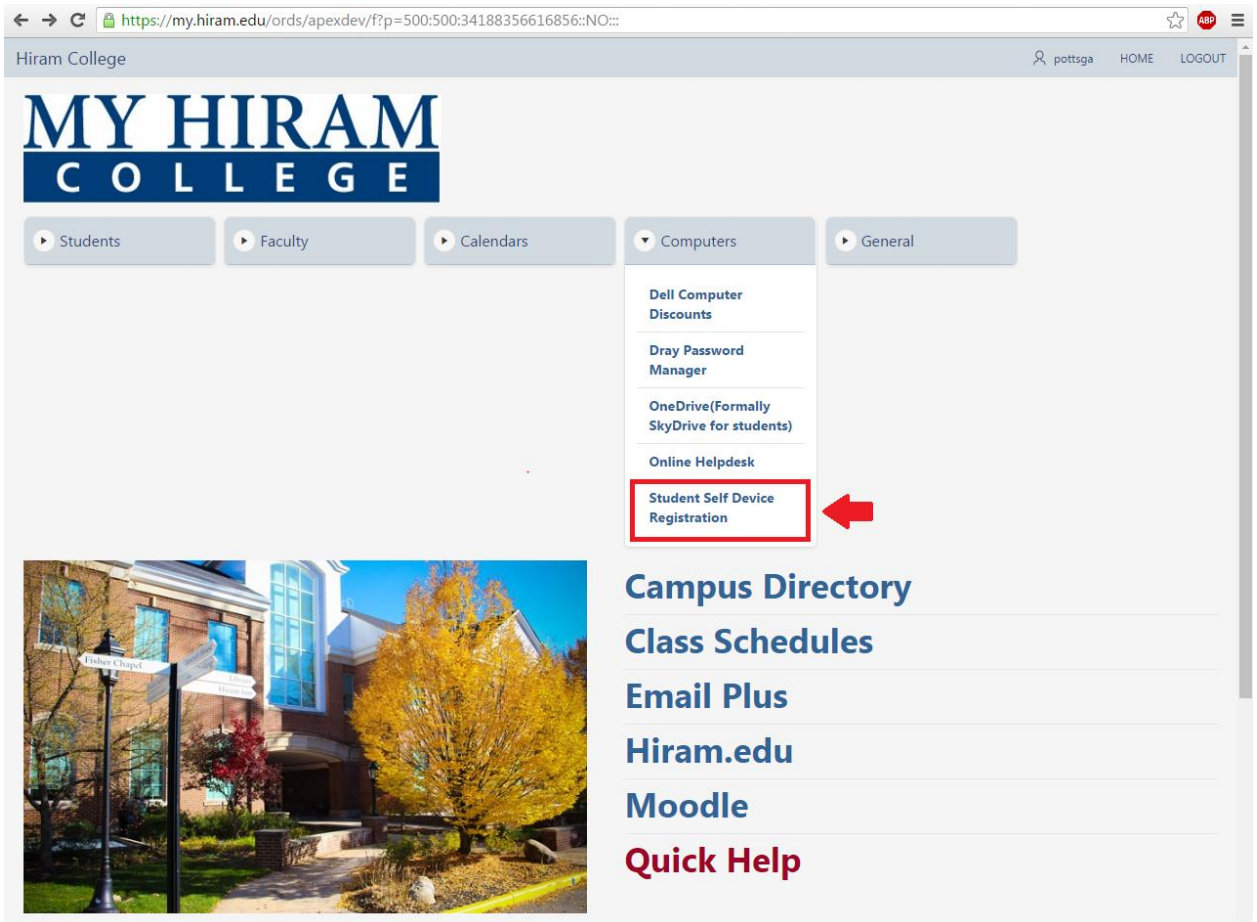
https://my.hiram.edu/ords/apexdev/f?p=500:500:34188356616856::NO:::

ABP

Hiram College

pottsga HOME LOGOUT

MY HIRAM
COLLEGE

Students

Faculty

Calendars

Computers

General

Dell Computer Discounts

Dray Password Manager

OneDrive(Formally SkyDrive for students)

Online Helpdesk

Student Self Device Registration

Fisher Chapel

Campus Directory

Class Schedules

Email Plus

Hiram.edu

Moodle

Quick Help